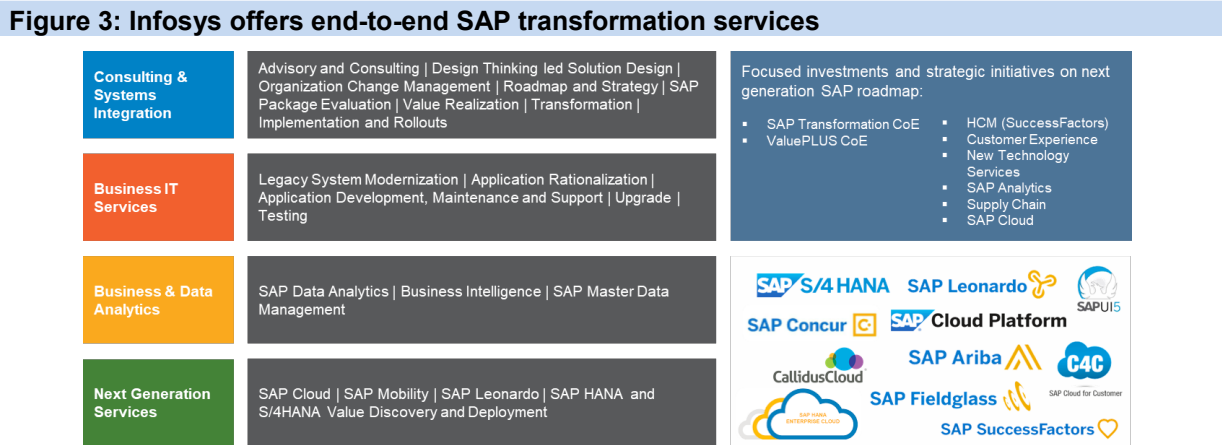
Figure 3: Infosys offers end-to-end SAP transformation services

Consulting & Systems Integration

Advisory and Consulting | Design Thinking led Solution Design | Organization Change Management | Roadmap and Strategy | SAP Package Evaluation | Value Realization | Transformation | Implementation and Rollouts

Business IT Services

Legacy System Modernization | Application Rationalization | Application Development, Maintenance and Support | Upgrade | Testing

Business & Data Analytics

SAP Data Analytics | Business Intelligence | SAP Master Data Management

Next Generation Services

SAP Cloud | SAP Mobility | SAP Leonardo | SAP HANA and S/4HANA Value Discovery and Deployment

Focused investments and strategic initiatives on next generation SAP roadmap:

- SAP Transformation CoE
- ValuePLUS CoE

- HCM (SuccessFactors)
- Customer Experience
- New Technology Services
- SAP Analytics
- Supply Chain
- SAP Cloud

SAP S/4 HANA
SAP Leonardo
SAPUI5
SAP Concur
SAP Cloud Platform
CallidusCloud
SAP Ariba
C4C
SAP Cloud for Customer
SAP HANA ENTERPRISE CLOUD
SAP Fieldglass
SAP SuccessFactors